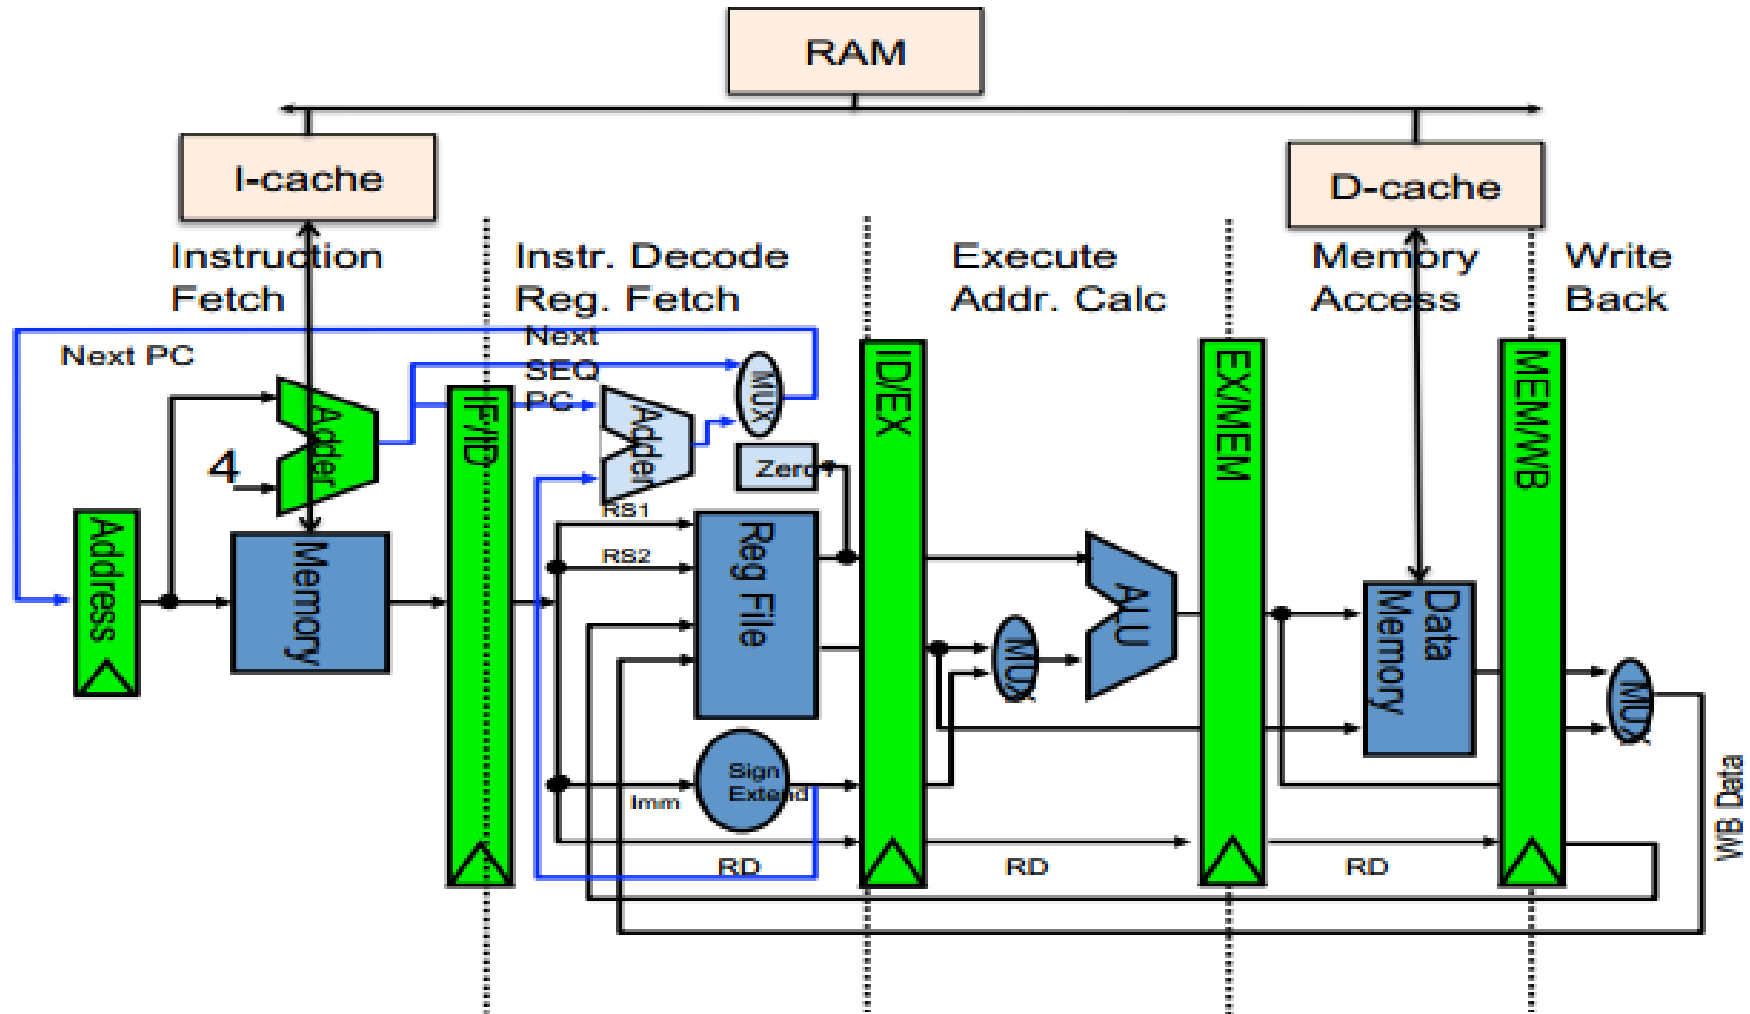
RAM

I-cache

D-cache

Instruction Fetch

Instr. Decode Reg. Fetch

Execute Addr. Calc

Memory Access

Write Back

Next PC

Next SEQ PC

4

Adder

Adder

MUX

Zero?

Address

Memory

IF/ID

RS1

RS2

Reg File

ID/EX

MUX

ALU

EX/MEM

Data Memory

MEM/WB

MUX

Imm

Sign Extend

RD

RD

RD

WB Data